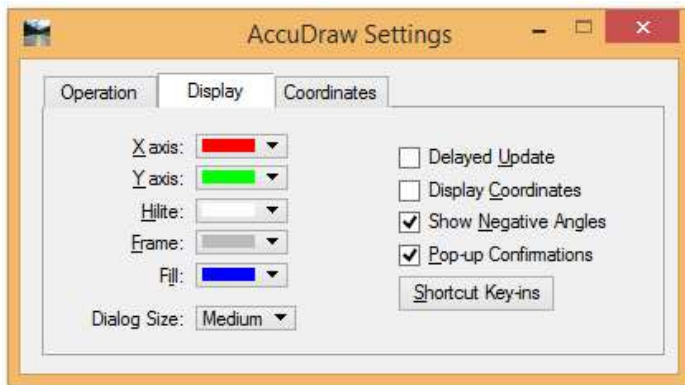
AccuDraw Settings

Operation
Display
Coordinates

X axis:
Y axis:
Hilite:
Frame:
Fill:

Dialog Size: Medium

Delayed Update
Display Coordinates
Show Negative Angles
Pop-up Confirmations
Shortcut Key-ins